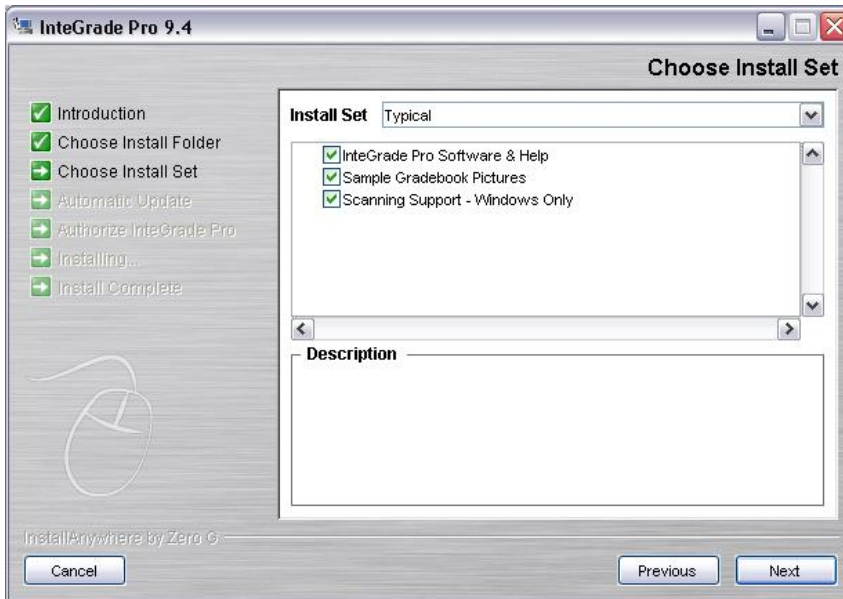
InteGrade Pro 9.4

Choose Install Set

Introduction
Choose Install Folder
Choose Install Set
Automatic Update
Authorize InteGrade Pro
Installing...
Install Complete

Install Set Typical

InteGrade Pro Software & Help
Sample Gradebook Pictures
Scanning Support - Windows Only

Description

InstallAnywhere by Zero G

Cancel

Previous

Next